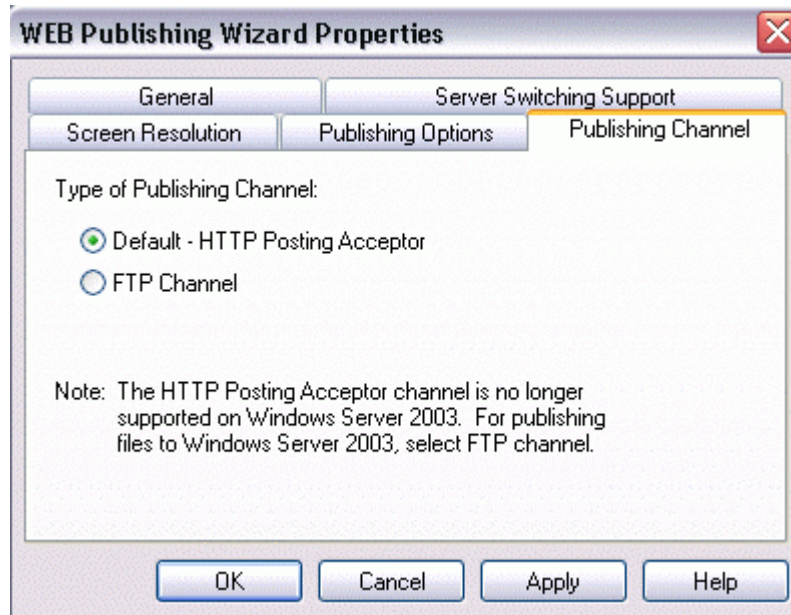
WEB Publishing Wizard Properties

General
Server Switching Support
Screen Resolution
Publishing Options
Publishing Channel

Type of Publishing Channel:

Default - HTTP Posting Acceptor
FTP Channel

Note: The HTTP Posting Acceptor channel is no longer supported on Windows Server 2003. For publishing files to Windows Server 2003, select FTP channel.

OK
Cancel
Apply
Help